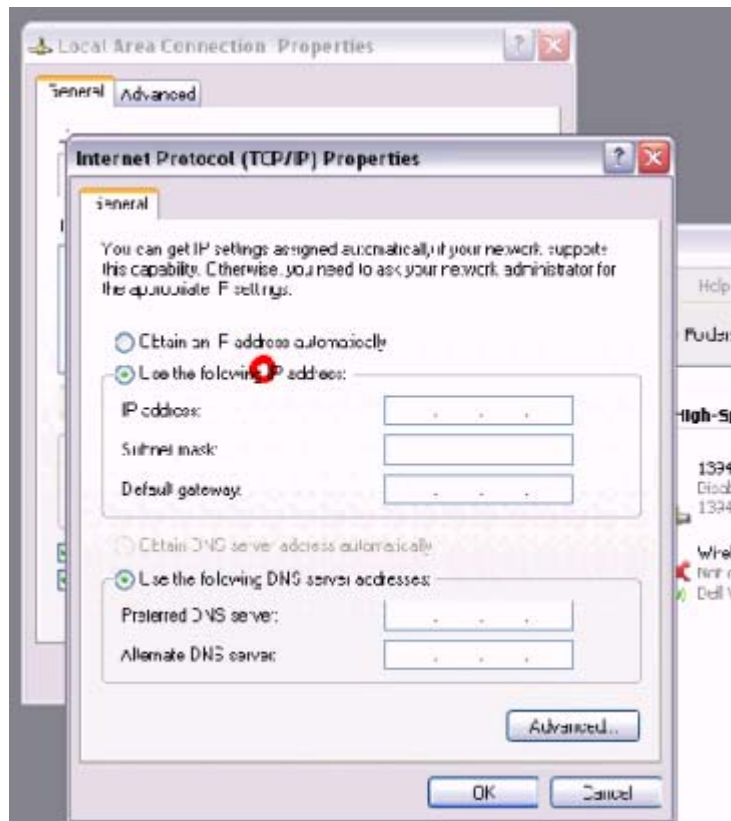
Local Area Connection Properties

General Advanced

Internet Protocol (TCP/IP) Properties

General

You can get IP settings assigned automatically if your network supports this capability. Otherwise, you need to ask your network administrator for the appropriate IP settings.

Obtain an IP address automatically

Use the following IP address:

IP address: . . .

Subnet mask:

Default gateway: . . .

Obtain DNS server address automatically

Use the following DNS server addresses:

Preferred DNS server: . . .

Alternate DNS server:

Advanced...

OK Cancel

Help

Folders

High-Sp

1394

Disab

1394

Wire

Not c

Dell W